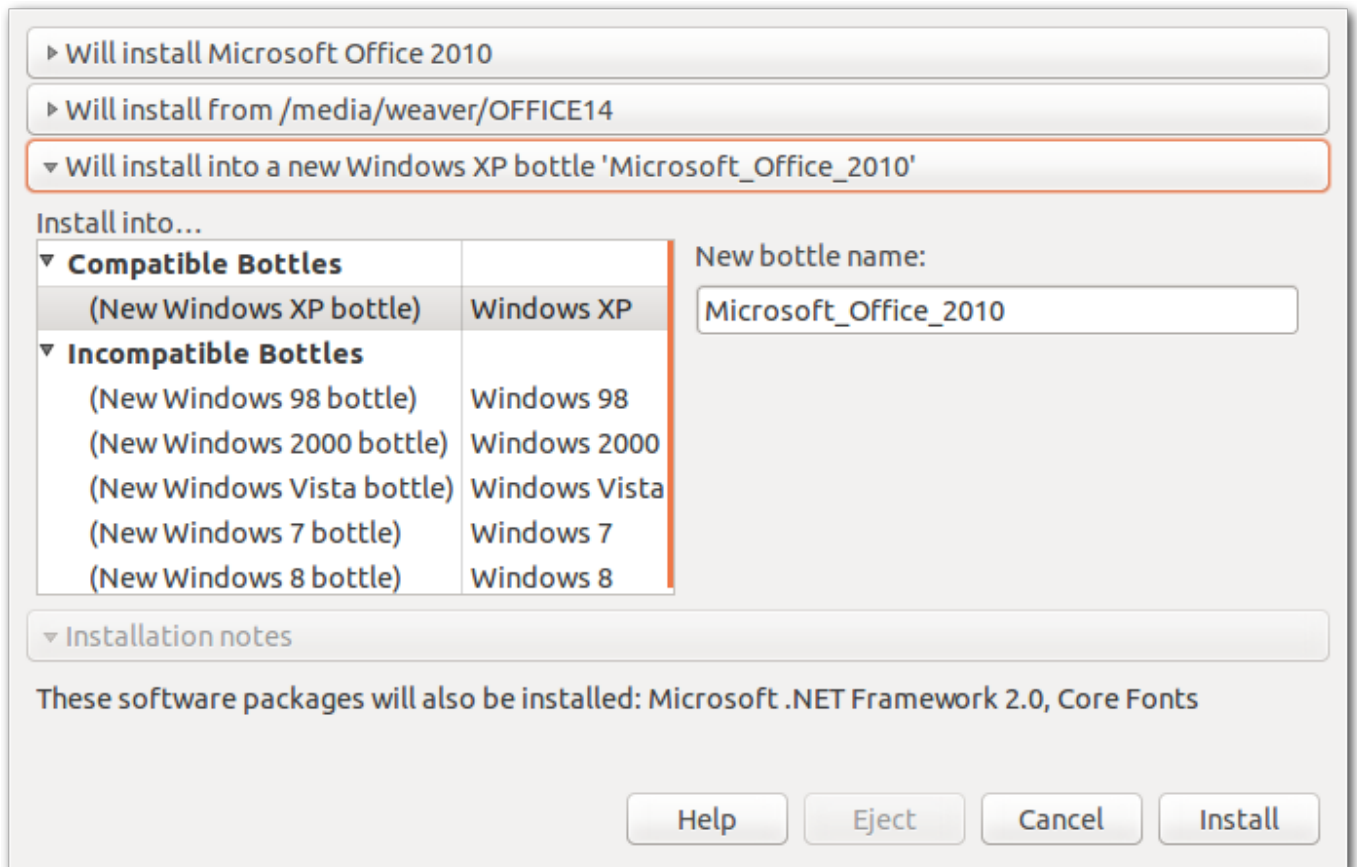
▸ Will install Microsoft Office 2010

▸ Will install from /media/weaver/OFFICE14

▾ Will install into a new Windows XP bottle 'Microsoft_Office_2010'

Install into…

| | |
|---|---|
| ▾ Compatible Bottles | |
| (New Windows XP bottle) | Windows XP |
| ▾ Incompatible Bottles | |
| (New Windows 98 bottle) | Windows 98 |
| (New Windows 2000 bottle) | Windows 2000 |
| (New Windows Vista bottle) | Windows Vista |
| (New Windows 7 bottle) | Windows 7 |
| (New Windows 8 bottle) | Windows 8 |

New bottle name:

Microsoft_Office_2010

▾ Installation notes

These software packages will also be installed: Microsoft .NET Framework 2.0, Core Fonts

Help | Eject | Cancel | Install